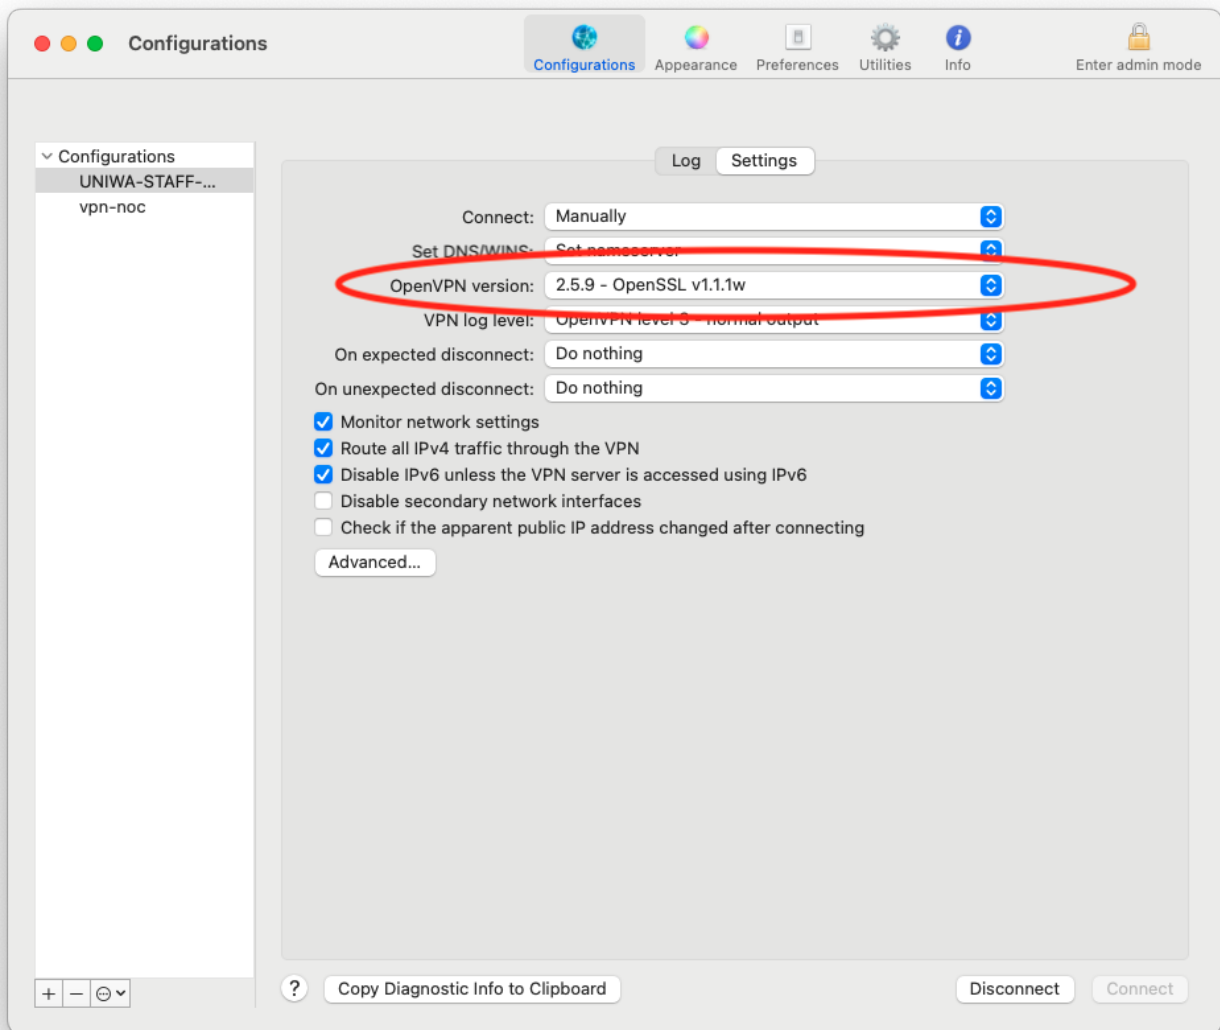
Configurations

Configurations Appearance Preferences Utilities Info Enter admin mode

Configurations
UNIWA-STAFF-...
vpn-noc

Log Settings

Connect: Manually
Set DNS/WINS: Set nameserver
OpenVPN version: 2.5.9 - OpenSSL v1.1.1w
VPN log level: OpenVPN level 3 - normal output
On expected disconnect: Do nothing
On unexpected disconnect: Do nothing

Monitor network settings
Route all IPv4 traffic through the VPN
Disable IPv6 unless the VPN server is accessed using IPv6
Disable secondary network interfaces
Check if the apparent public IP address changed after connecting

Advanced...

+ − ⊙

? Copy Diagnostic Info to Clipboard Disconnect Connect